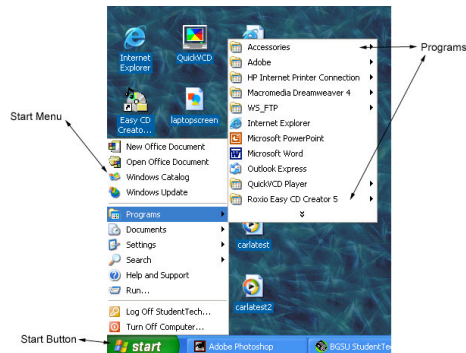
Internet Explorer
QuickVCD
Easy CD Creato...
laptopscreen
Start Menu
New Office Document
Open Office Document
Windows Catalog
Windows Update
Programs
Documents
Settings
Search
Help and Support
Run...
Log Off StudentTech...
Turn Off Computer...
Accessories
Adobe
HP Internet Printer Connection
Macromedia Dreamweaver 4
WS_FTP
Internet Explorer
Microsoft PowerPoint
Microsoft Word
Outlook Express
QuickVCD Player
Roxio Easy CD Creator 5
Programs
carlatest
carlatest2
Start Button
start
Adobe Photoshop
BGSU StudentTec